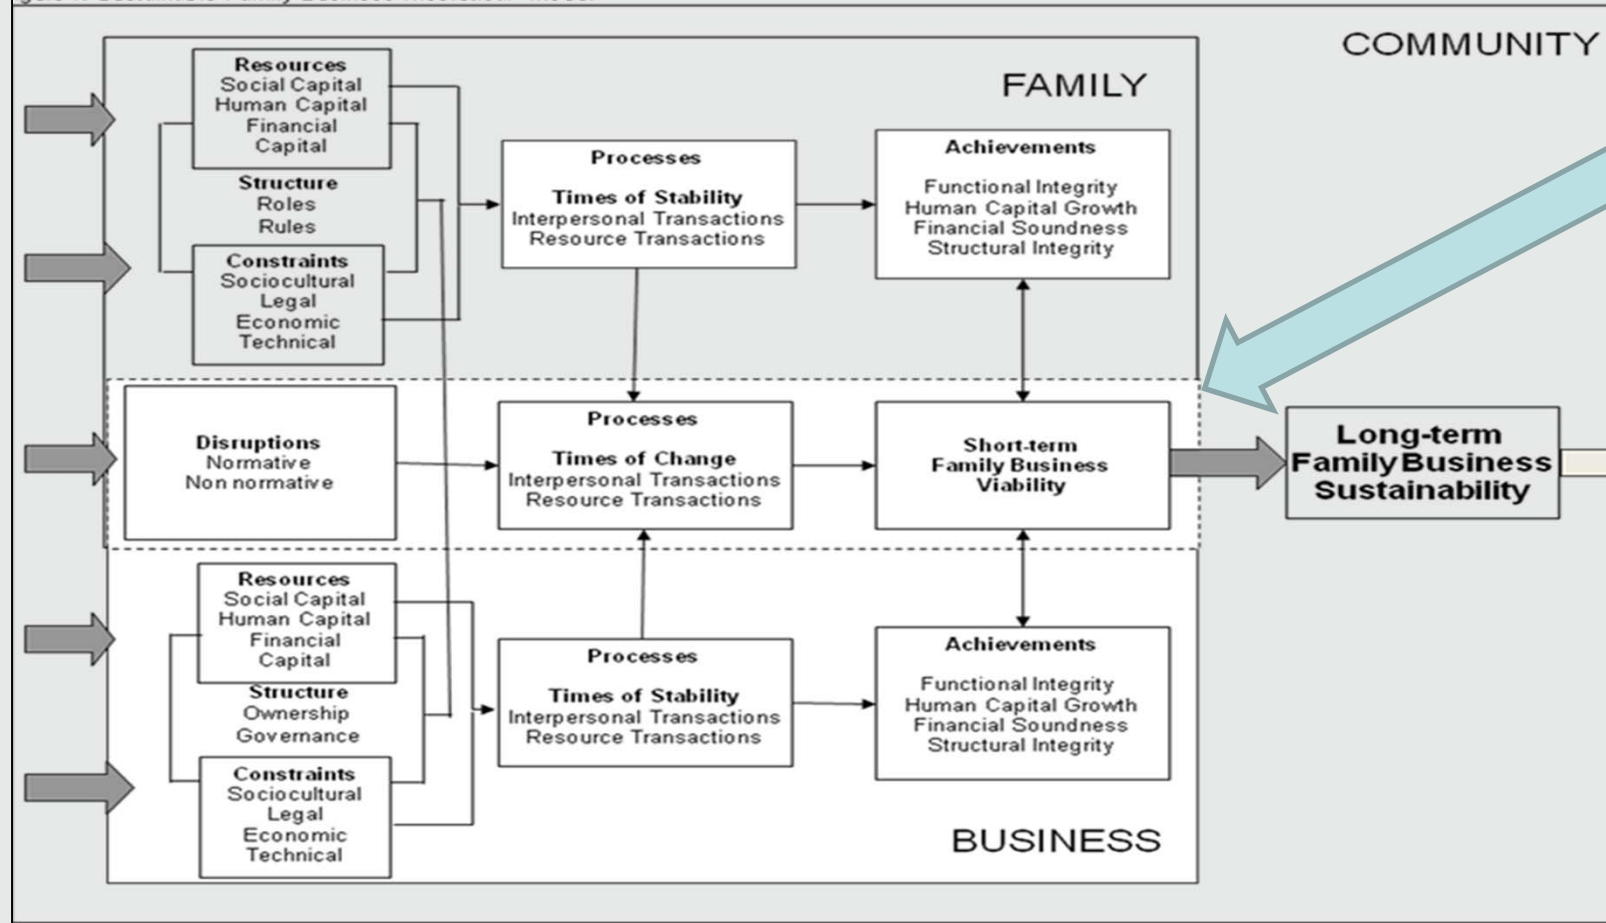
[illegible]

COMMUNITY

FAMILY

Resources
Social Capital
Human Capital
Financial Capital

Structure
Roles
Rules

Constraints
Sociocultural
Legal
Economic
Technical

Processes
Times of Stability
Interpersonal Transactions
Resource Transactions

Achievements
Functional Integrity
Human Capital Growth
Financial Soundness
Structural Integrity

Disruptions
Normative
Non normative

Processes
Times of Change
Interpersonal Transactions
Resource Transactions

Short-term
Family Business
Viability

Long-term
Family Business
Sustainability

Resources
Social Capital
Human Capital
Financial Capital

Structure
Ownership
Governance

Constraints
Sociocultural
Legal
Economic
Technical

Processes
Times of Stability
Interpersonal Transactions
Resource Transactions

Achievements
Functional Integrity
Human Capital Growth
Financial Soundness
Structural Integrity

BUSINESS